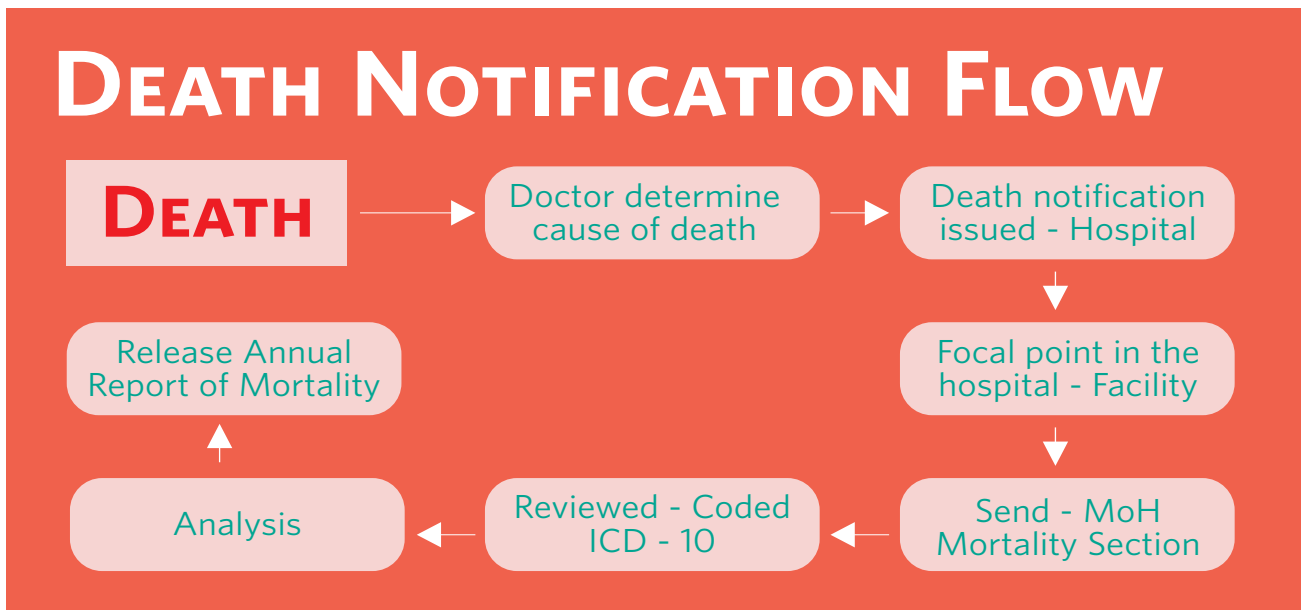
Death Notification Flow

Death

Doctor determine cause of death

Death notification issued - Hospital

Focal point in the hospital - Facility

Send - MoH Mortality Section

Reviewed - Coded ICD - 10

Analysis

Release Annual Report of Mortality